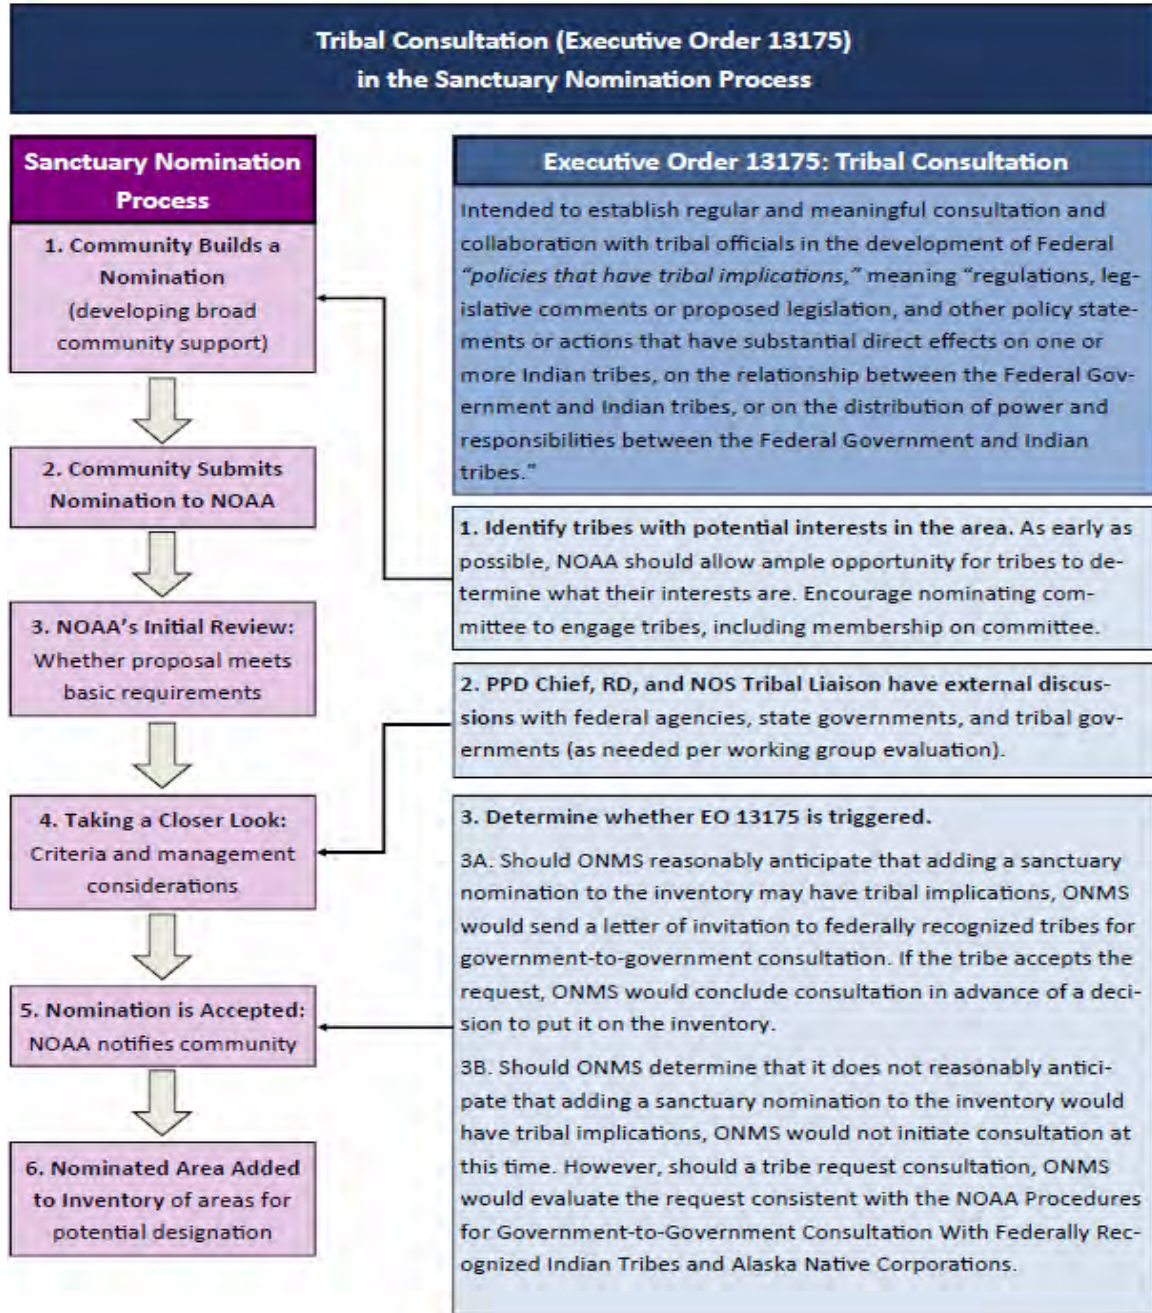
Tribal Consultation (Executive Order 13175) in the Sanctuary Nomination Process

Sanctuary Nomination Process

1. Community Builds a Nomination (developing broad community support)

2. Community Submits Nomination to NOAA

3. NOAA's Initial Review: Whether proposal meets basic requirements

4. Taking a Closer Look: Criteria and management considerations

5. Nomination is Accepted: NOAA notifies community

6. Nominated Area Added to Inventory of areas for potential designation

Executive Order 13175: Tribal Consultation

Intended to establish regular and meaningful consultation and collaboration with tribal officials in the development of Federal "policies that have tribal implications," meaning "regulations, legislative comments or proposed legislation, and other policy statements or actions that have substantial direct effects on one or more Indian tribes, on the relationship between the Federal Government and Indian tribes, or on the distribution of power and responsibilities between the Federal Government and Indian tribes."

1. Identify tribes with potential interests in the area. As early as possible, NOAA should allow ample opportunity for tribes to determine what their interests are. Encourage nominating committee to engage tribes, including membership on committee.

2. PPD Chief, RD, and NOS Tribal Liaison have external discussions with federal agencies, state governments, and tribal governments (as needed per working group evaluation).

3. Determine whether EO 13175 is triggered.

3A. Should ONMS reasonably anticipate that adding a sanctuary nomination to the inventory may have tribal implications, ONMS would send a letter of invitation to federally recognized tribes for government-to-government consultation. If the tribe accepts the request, ONMS would conclude consultation in advance of a decision to put it on the inventory.

3B. Should ONMS determine that it does not reasonably anticipate that adding a sanctuary nomination to the inventory would have tribal implications, ONMS would not initiate consultation at this time. However, should a tribe request consultation, ONMS would evaluate the request consistent with the NOAA Procedures for Government-to-Government Consultation With Federally Recognized Indian Tribes and Alaska Native Corporations.